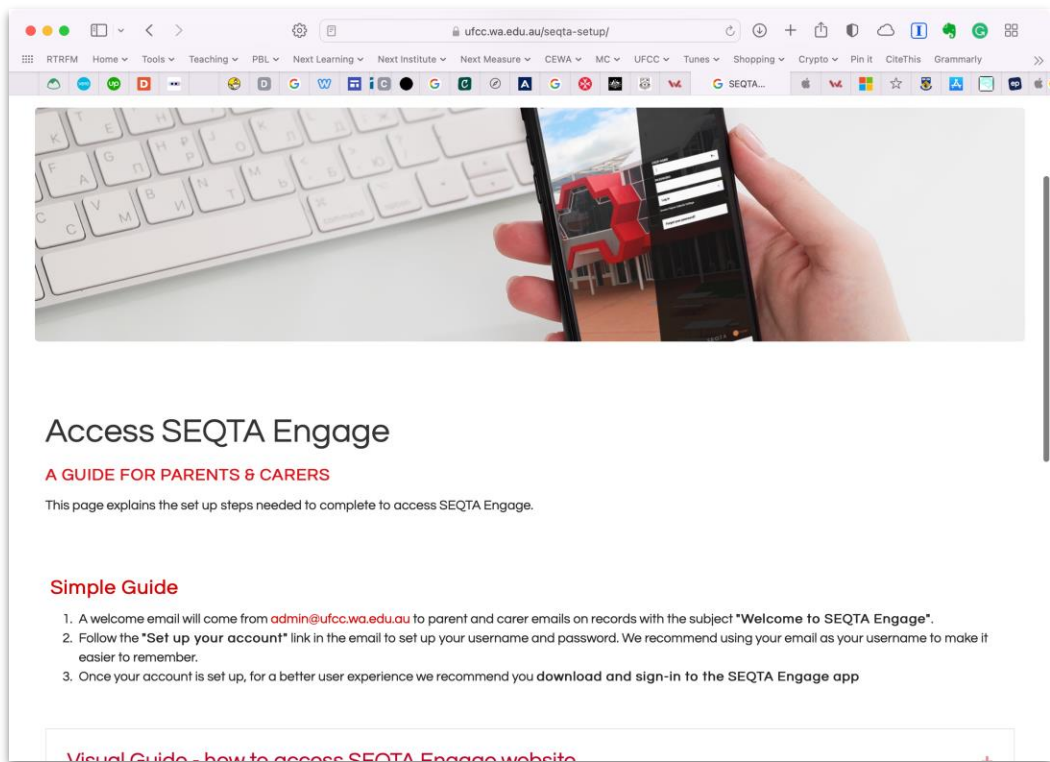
ufcc.wa.edu.au/seqta-setup/

RTRFM Home Tools Teaching PBL Next Learning Next Institute Next Measure CEWA MC UFCC Tunes Shopping Crypto Pin it CiteThis Grammarly

SEQTA...

Access SEQTA Engage

A GUIDE FOR PARENTS & CARERS

This page explains the set up steps needed to complete to access SEQTA Engage.

Simple Guide

1. A welcome email will come from admin@ufcc.wa.edu.au to parent and carer emails on records with the subject "Welcome to SEQTA Engage".
2. Follow the "Set up your account" link in the email to set up your username and password. We recommend using your email as your username to make it easier to remember.
3. Once your account is set up, for a better user experience we recommend you download and sign-in to the SEQTA Engage app

Visual Guide - how to access SEQTA Engage website